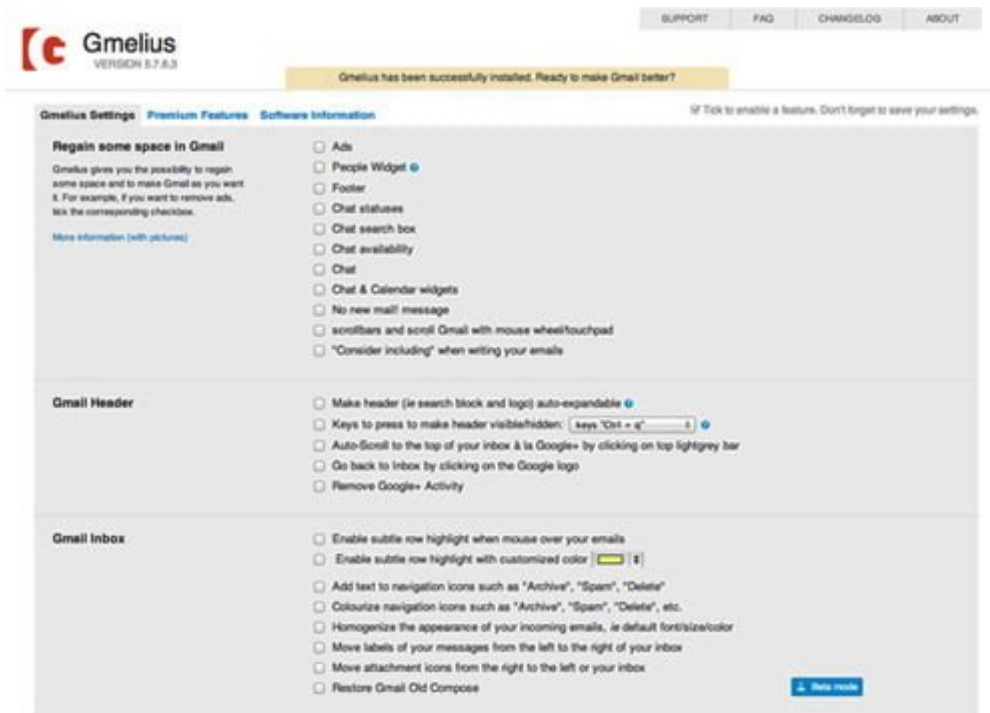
SUPPORT FAQ CHANGELOG ABOUT

Gmelius
VERSION 5.7.6.3

Gmelius has been successfully installed. Ready to make Gmail better?

Gmelius Settings Premium Features Software Information

Tick to enable a feature. Don't forget to save your settings.

Regain some space in Gmail

Gmelius gives you the possibility to regain some space and to make Gmail as you want it. For example, if you want to remove ads, tick the corresponding checkbox.

More information (with pictures)

Ads
People Widget
Footer
Chat statuses
Chat search box
Chat availability
Chat
Chat & Calendar widgets
No new mail! message
scrollbars and scroll Gmail with mouse wheel/touchpad
"Consider including" when writing your emails

Gmail Header

Make header (ie search block and logo) auto-expandable
Keys to press to make header visible/hidden: keys "Ctrl + q"
Auto-Scroll to the top of your inbox à la Google+ by clicking on top lightgrey bar
Go back to Inbox by clicking on the Google logo
Remove Google+ Activity

Gmail Inbox

Enable subtle row highlight when mouse over your emails
Enable subtle row highlight with customized color
Add text to navigation icons such as "Archive", "Spam", "Delete"
Colourize navigation icons such as "Archive", "Spam", "Delete", etc.
Homogenize the appearance of your incoming emails, ie default font/size/color
Move labels of your messages from the left to the right of your inbox
Move attachment icons from the right to the left or your inbox
Restore Gmail Old Compose

Beta mode